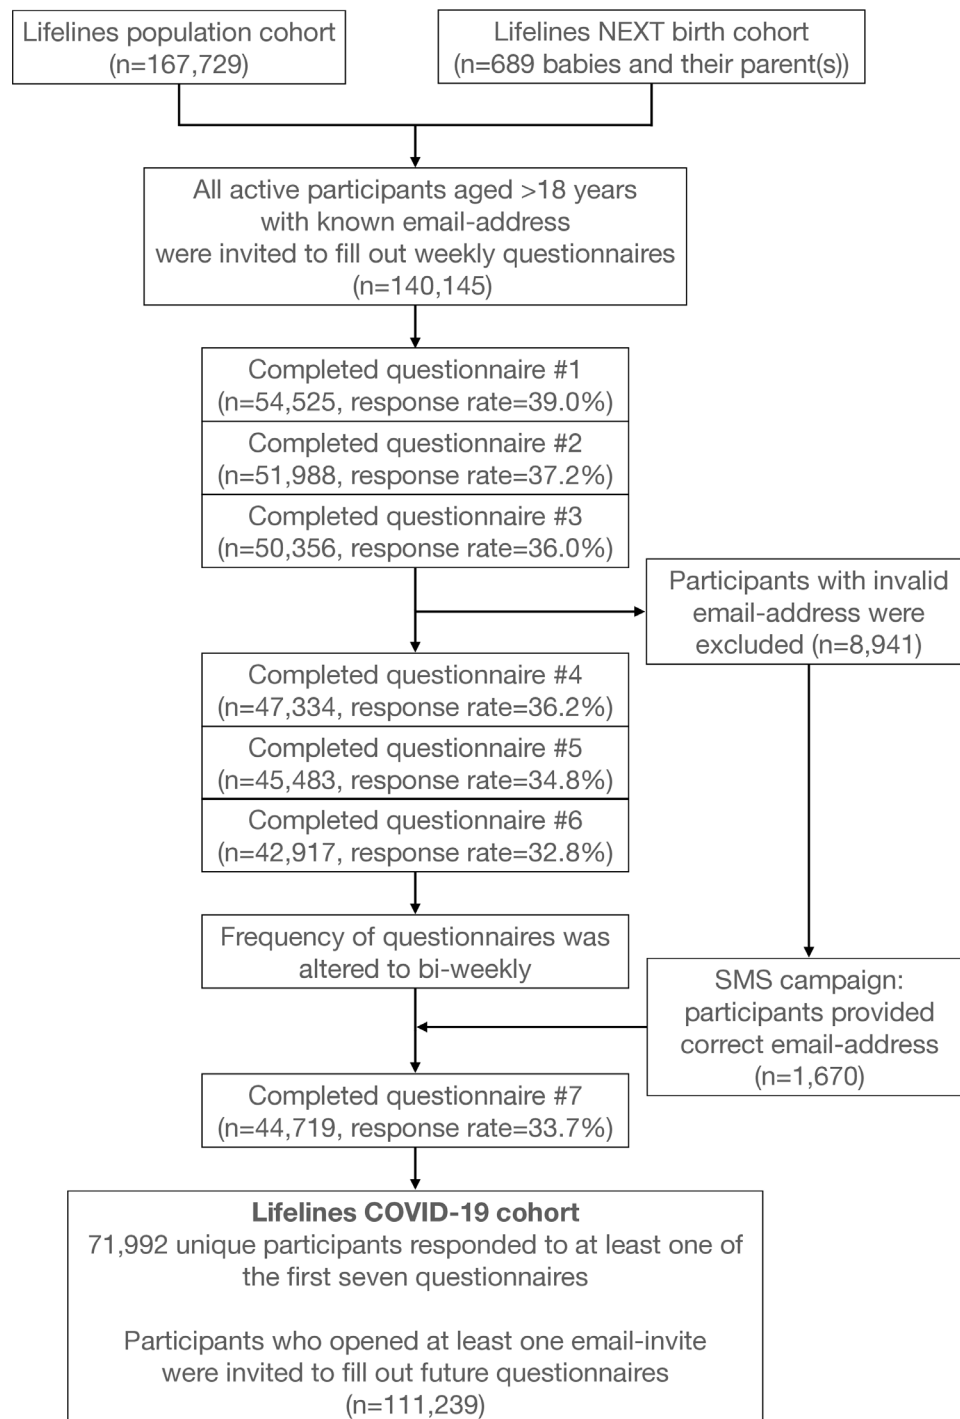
Lifelines population cohort
(n=167,729)

Lifelines NEXT birth cohort
(n=689 babies and their parent(s))

All active participants aged >18 years
with known email-address
were invited to fill out weekly questionnaires
(n=140,145)

Completed questionnaire #1
(n=54,525, response rate=39.0%)

Completed questionnaire #2
(n=51,988, response rate=37.2%)

Completed questionnaire #3
(n=50,356, response rate=36.0%)

Participants with invalid email-address were excluded (n=8,941)

Completed questionnaire #4
(n=47,334, response rate=36.2%)

Completed questionnaire #5
(n=45,483, response rate=34.8%)

Completed questionnaire #6
(n=42,917, response rate=32.8%)

Frequency of questionnaires was altered to bi-weekly

SMS campaign:
participants provided correct email-address
(n=1,670)

Completed questionnaire #7
(n=44,719, response rate=33.7%)

**Lifelines COVID-19 cohort**
71,992 unique participants responded to at least one of the first seven questionnaires

Participants who opened at least one email-invite were invited to fill out future questionnaires
(n=111,239)